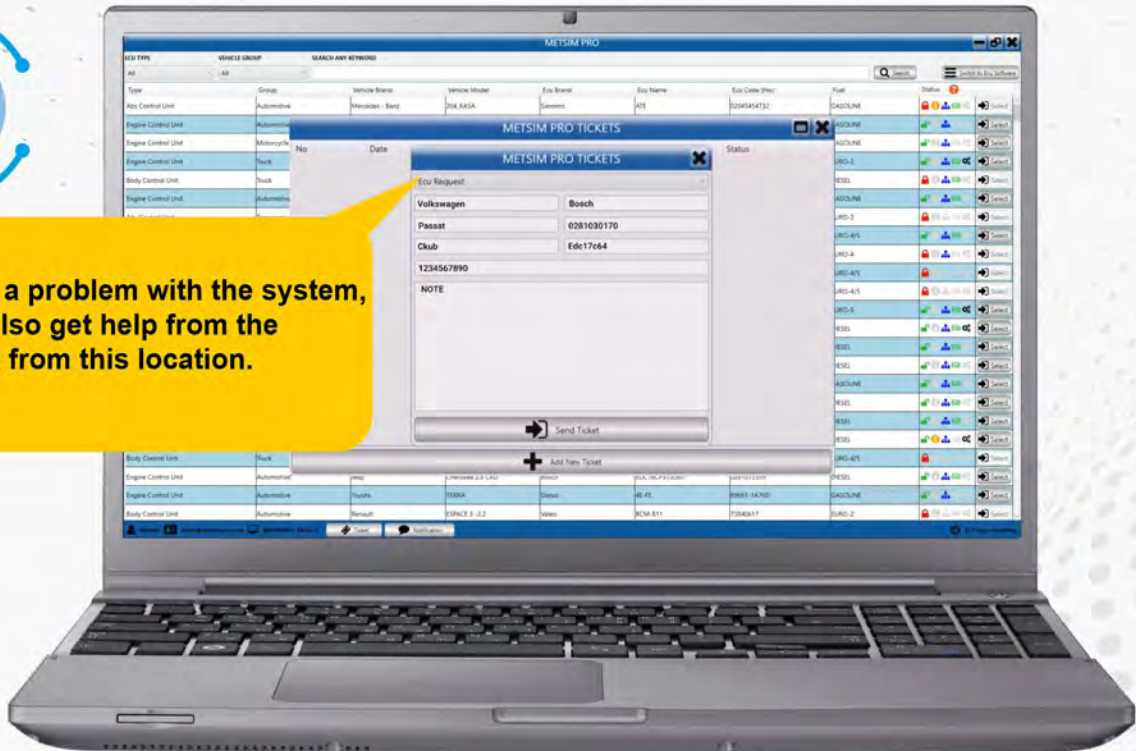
METSIM PRO

ECU TYPE
VEHICLE GROUP
SEARCH ANY KEYWORD
All
All
Search
Switch to Ecu Software

| Type | Group | Vehicle Brand | Vehicle Model | Ecu Brand | Ecu Name | Ecu Code (Hw) | Fuel | Status |
|---|---|---|---|---|---|---|---|---|
| Abs Control Unit | Automotive | Mercedes - Benz | 204_KASA | Siemens | 435 | 02045454732 | GASOLINE | Select |
| Engine Control Unit | Automotive | | | | | | GASOLINE | Select |
| Engine Control Unit | Motorcycle | | | | | | GASOLINE | Select |
| Engine Control Unit | Truck | | | | | | EURO-2 | Select |
| Body Control Unit | Truck | | | | | | DIESEL | Select |
| Engine Control Unit | Automotive | | | | | | GASOLINE | Select |
| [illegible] | | | | | | | EURO-3 | Select |
| | | | | | | | EURO-4/5 | Select |
| | | | | | | | EURO-4 | Select |
| | | | | | | | EURO-4/5 | Select |
| | | | | | | | EURO-4/5 | Select |
| | | | | | | | EURO-5 | Select |
| | | | | | | | DIESEL | Select |
| | | | | | | | DIESEL | Select |
| | | | | | | | DIESEL | Select |
| | | | | | | | GASOLINE | Select |
| | | | | | | | DIESEL | Select |
| | | | | | | | DIESEL | Select |
| | | | | | | | DIESEL | Select |
| Body Control Unit | Truck | | | | | | EURO-4/5 | Select |
| Engine Control Unit | Automotive | Jeep | Cherokee 2.8 CRD | Bosch | EDC16CP31 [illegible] | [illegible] | DIESEL | Select |
| Engine Control Unit | Automotive | Toyota | TERRA | Denso | 4E-FE | 89661-1476D | GASOLINE | Select |
| Body Control Unit | Automotive | Renault | ESPACE 3 - 2.2 | Valeo | BCM-811 | 7S840617 | EURO-2 | Select |

METSIM PRO TICKETS
No
Date
Status

METSIM PRO TICKETS
Ecu Request
Volkswagen
Bosch
Passat
0281030170
Ckub
Edc17c64
1234567890
NOTE
Send Ticket
Add New Ticket

a problem with the system, lso get help from the from this location.

Ticket
Notification